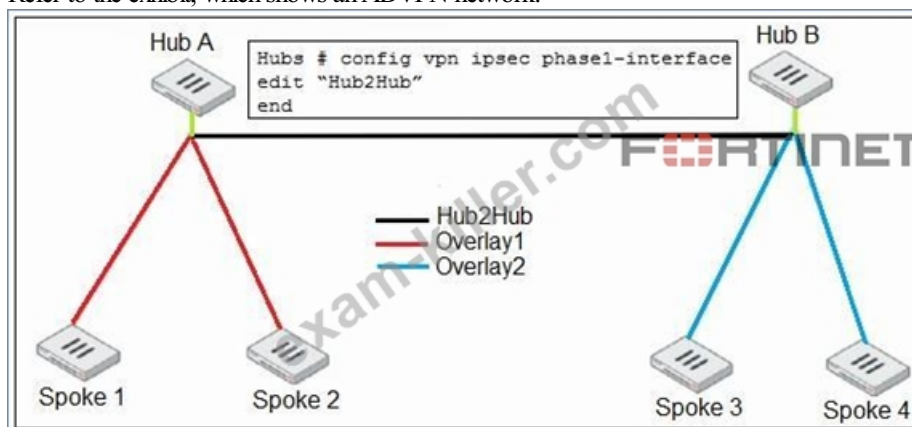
Refer to the exhibit, which shows an ADVPN network.

Hub A

Hubs # config vpn ipsec phase1-interface
edit "Hub2Hub"
end

Hub B

FORTINET

exam-killer.com

Hub2Hub
Overlay1
Overlay2

Spoke 1

Spoke 2

Spoke 3

Spoke 4